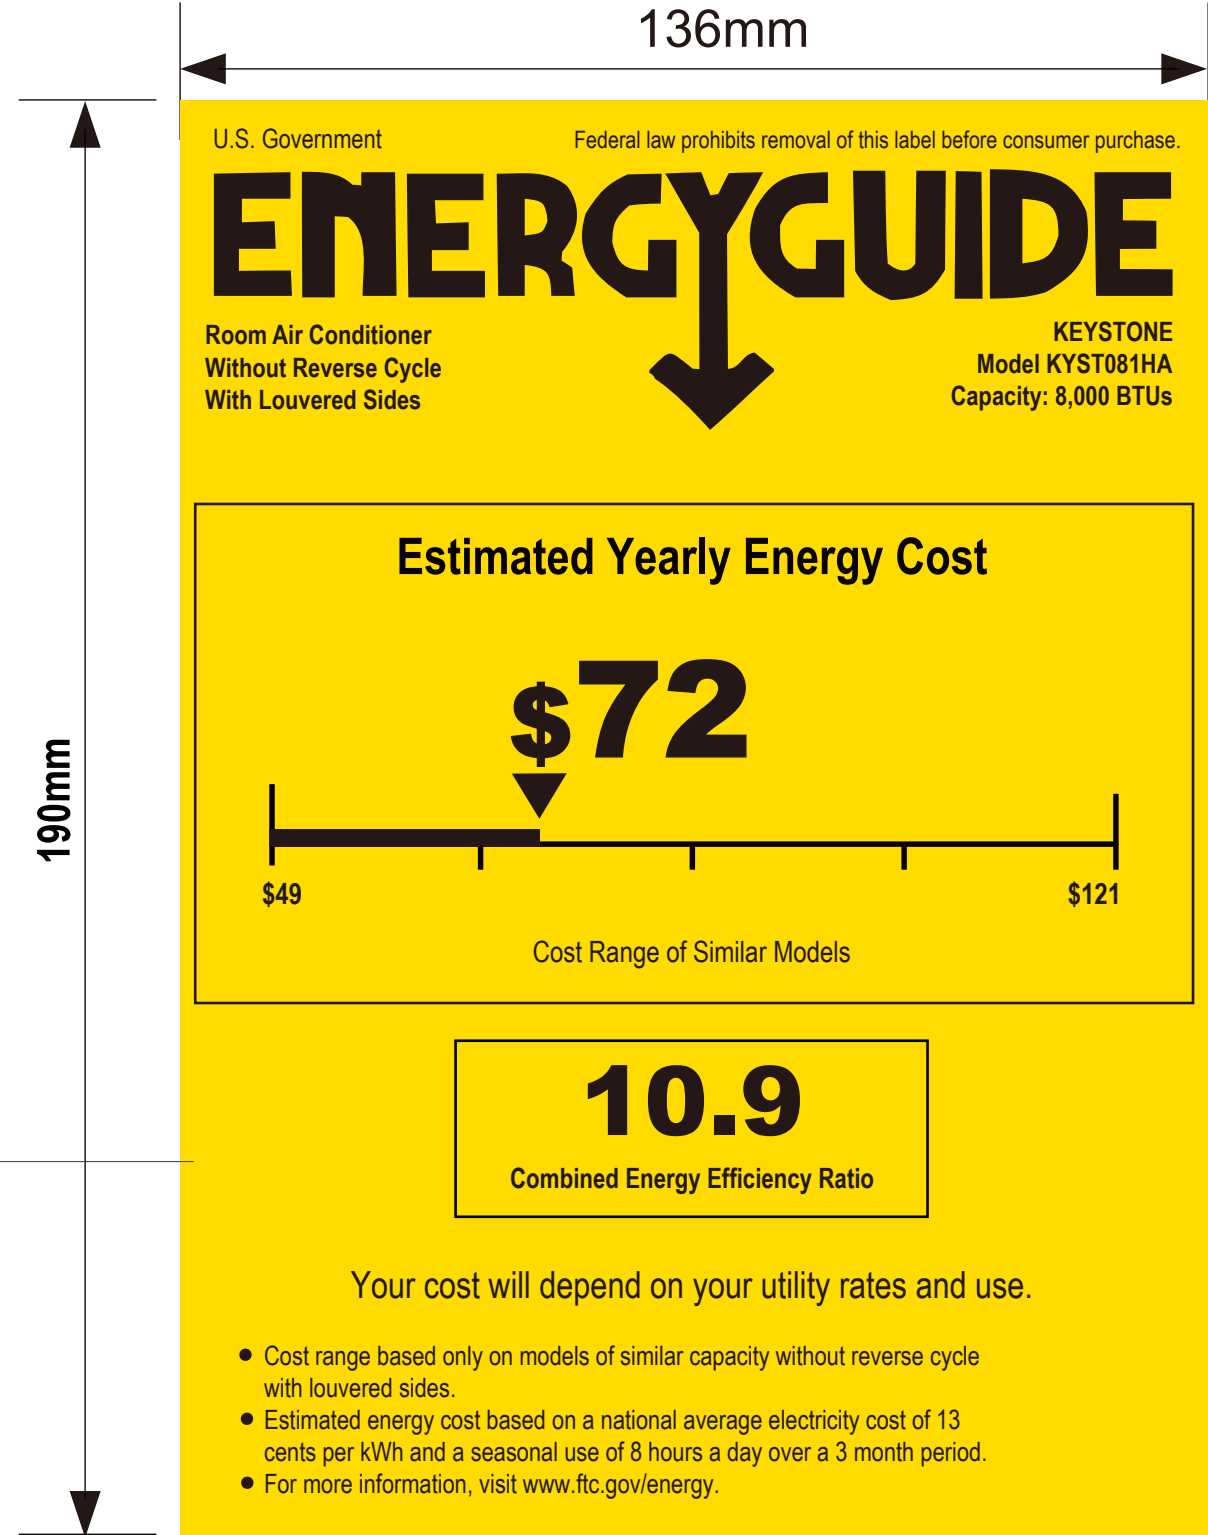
136mm

190mm

U.S. Government

Federal law prohibits removal of this label before consumer purchase.

ENERGYGUIDE

Room Air Conditioner
Without Reverse Cycle
With Louvered Sides

KEYSTONE
Model KYST081HA
Capacity: 8,000 BTUs

Estimated Yearly Energy Cost

$72

$49

$121

Cost Range of Similar Models

10.9

Combined Energy Efficiency Ratio

Your cost will depend on your utility rates and use.

• Cost range based only on models of similar capacity without reverse cycle with louvered sides.
• Estimated energy cost based on a national average electricity cost of 13 cents per kWh and a seasonal use of 8 hours a day over a 3 month period.
• For more information, visit www.ftc.gov/energy.